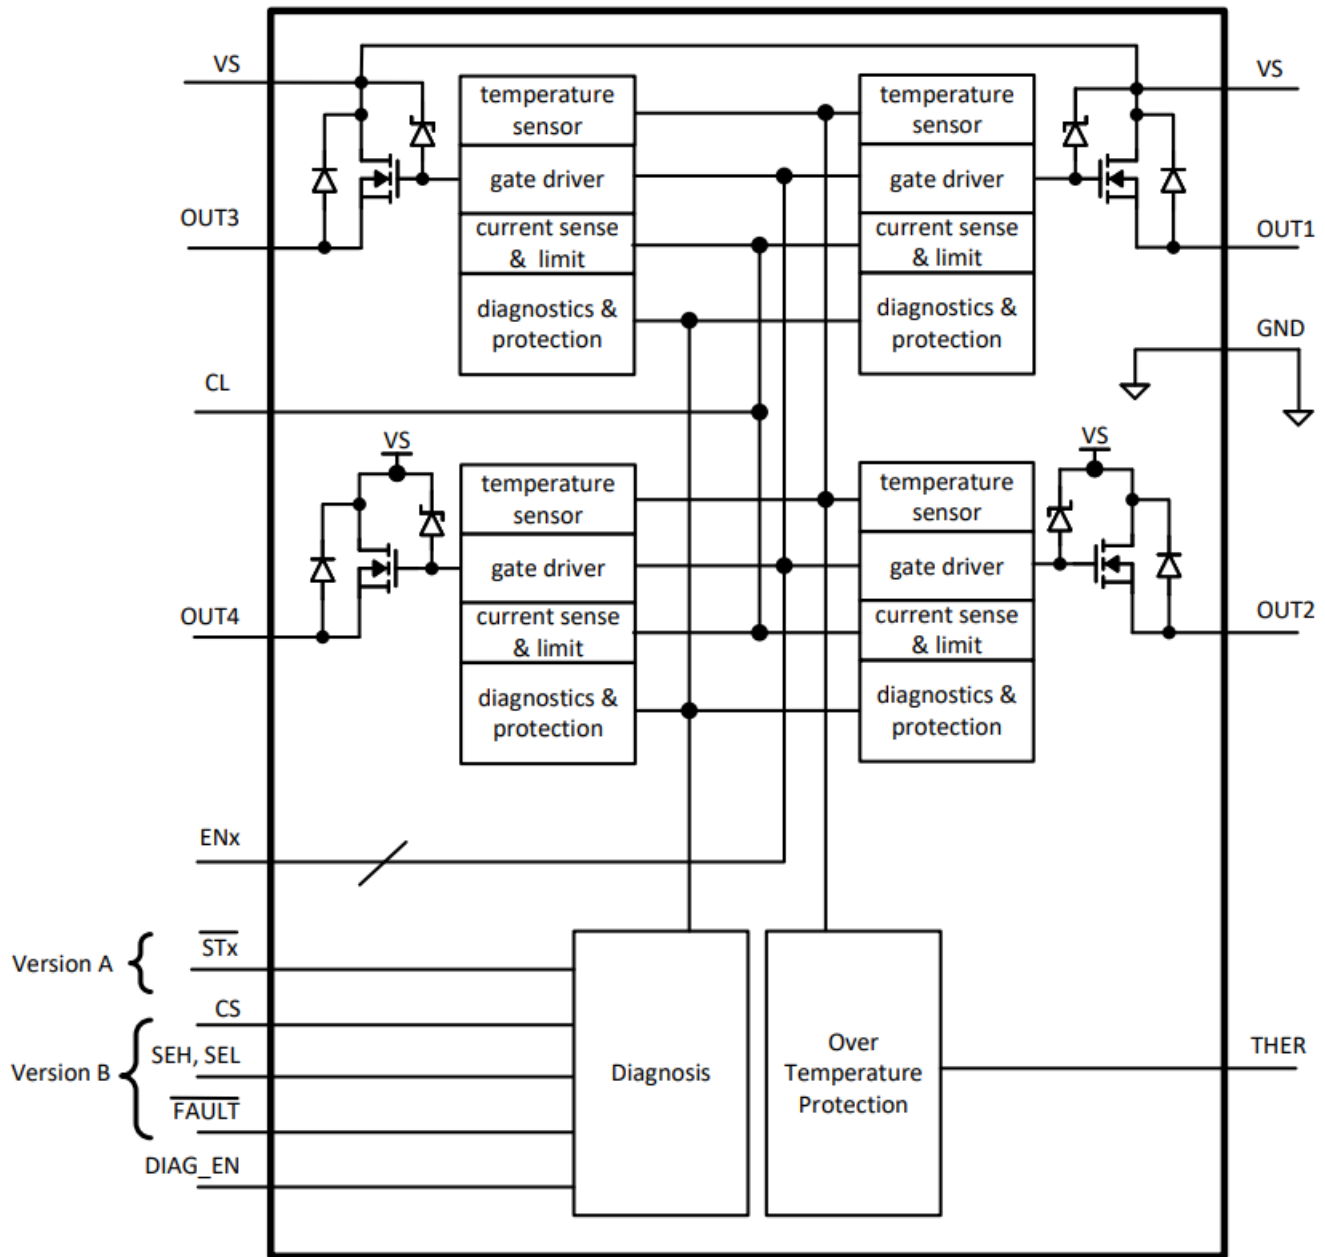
VS
OUT3
temperature sensor
gate driver
current sense & limit
diagnostics & protection
temperature sensor
gate driver
current sense & limit
diagnostics & protection
VS
OUT1
GND
CL
VS
OUT4
temperature sensor
gate driver
current sense & limit
diagnostics & protection
VS
temperature sensor
gate driver
current sense & limit
diagnostics & protection
OUT2
ENx
Version A
$\overline{STx}$
CS
Version B
SEH, SEL
$\overline{FAULT}$
DIAG_EN
Diagnosis
Over Temperature Protection
THER